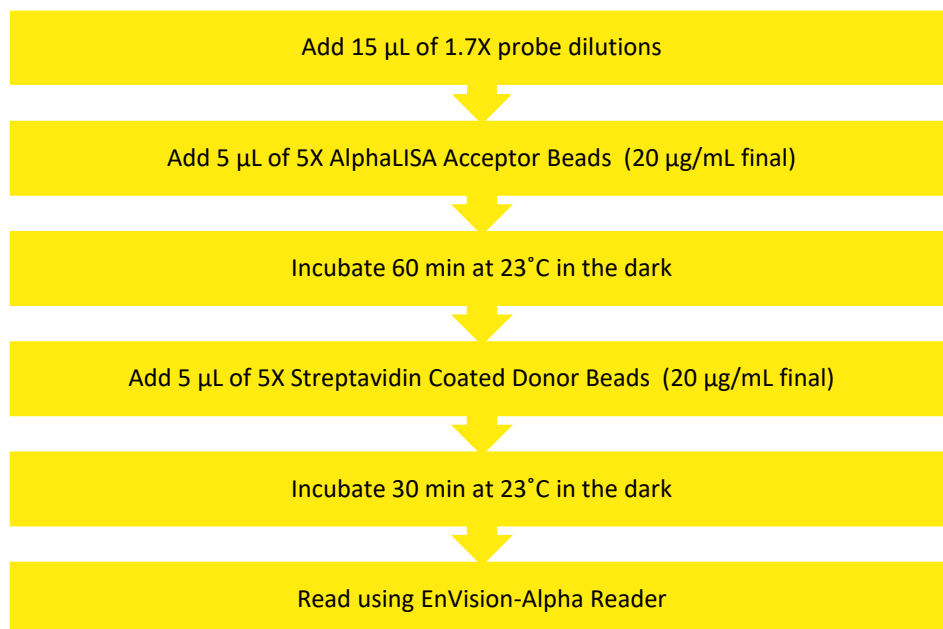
Add 15 µL of 1.7X probe dilutions

Add 5 µL of 5X AlphaLISA Acceptor Beads (20 µg/mL final)

Incubate 60 min at 23˚C in the dark

Add 5 µL of 5X Streptavidin Coated Donor Beads (20 µg/mL final)

Incubate 30 min at 23˚C in the dark

Read using EnVision-Alpha Reader